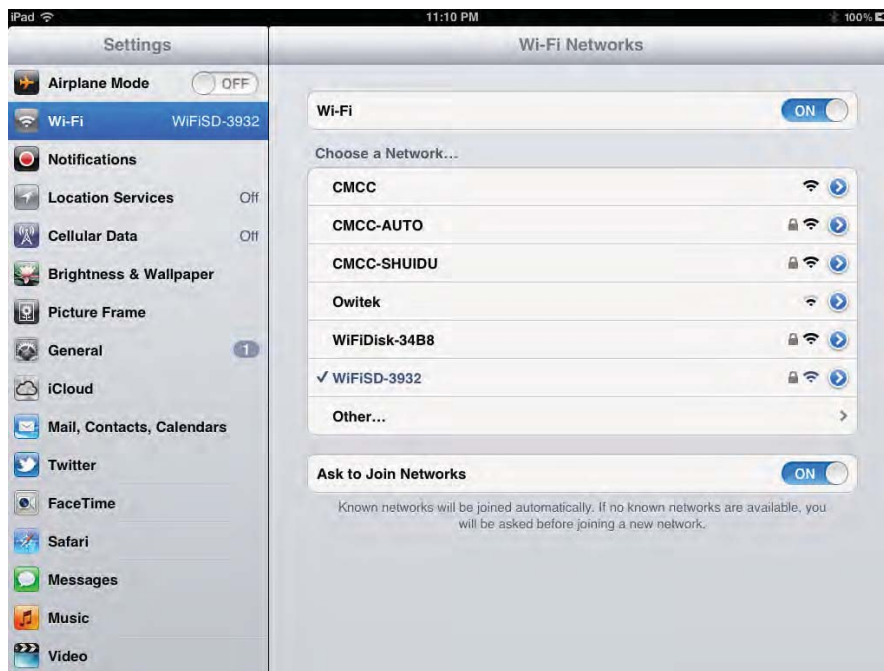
iPad
11:10 PM
100%

Settings
Airplane Mode OFF
Wi-Fi WiFiSD-3932
Notifications
Location Services Off
Cellular Data Off
Brightness & Wallpaper
Picture Frame
General 1
iCloud
Mail, Contacts, Calendars
Twitter
FaceTime
Safari
Messages
Music
Video

Wi-Fi Networks
Wi-Fi ON
Choose a Network...
CMCC
CMCC-AUTO
CMCC-SHUIDU
Owitek
WiFiDisk-34B8
✓ WiFiSD-3932
Other...

Ask to Join Networks ON
Known networks will be joined automatically. If no known networks are available, you will be asked before joining a new network.